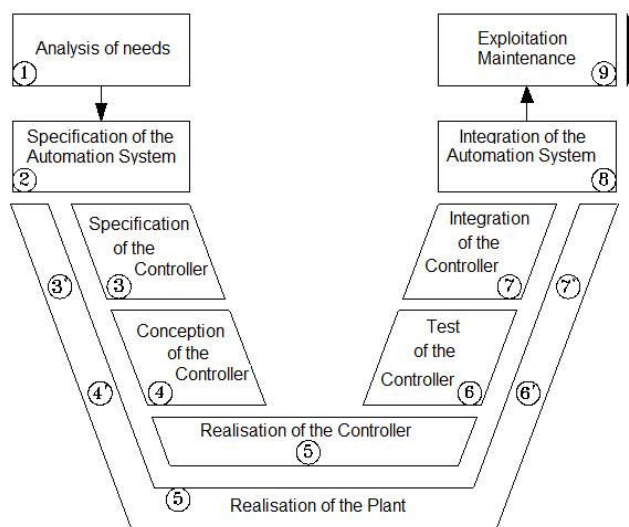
Analysis of needs
①

Exploitation
Maintenance
⑨

Specification of the Automation System
②

Integration of the Automation System
⑧

Specification of the Controller
③

Integration of the Controller
⑦

③'

⑦'

Conception of the Controller
④

Test of the Controller
⑥

④'

⑥'

Realisation of the Controller
⑤

⑤'
Realisation of the Plant